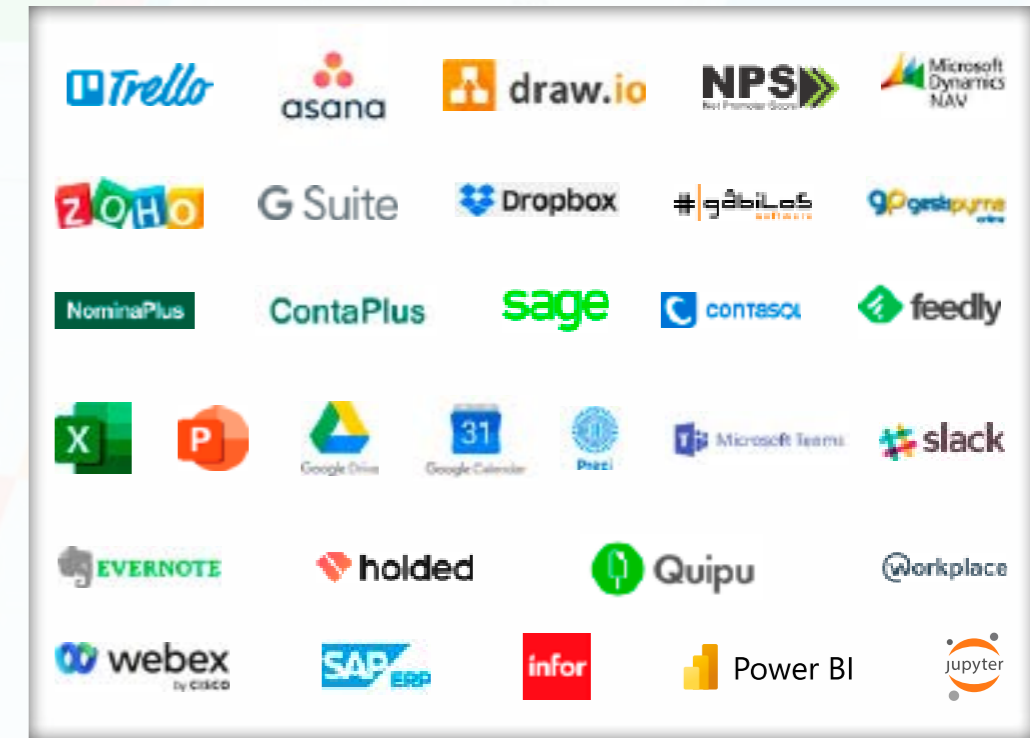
Trello
asana
draw.io
NPS
Net Promoter Score
Microsoft Dynamics NAV

ZOHO
G Suite
Dropbox
#gábilos software
gestipyme online

NominaPlus
ContaPlus
sage
contasol
feedly

X
P
Google Drive
31
Google Calendar
Prezi
Microsoft Teams
slack

EVERNOTE
holded
Quipu
workplace

webex by cisco
SAP ERP
infor
Power BI
jupyter